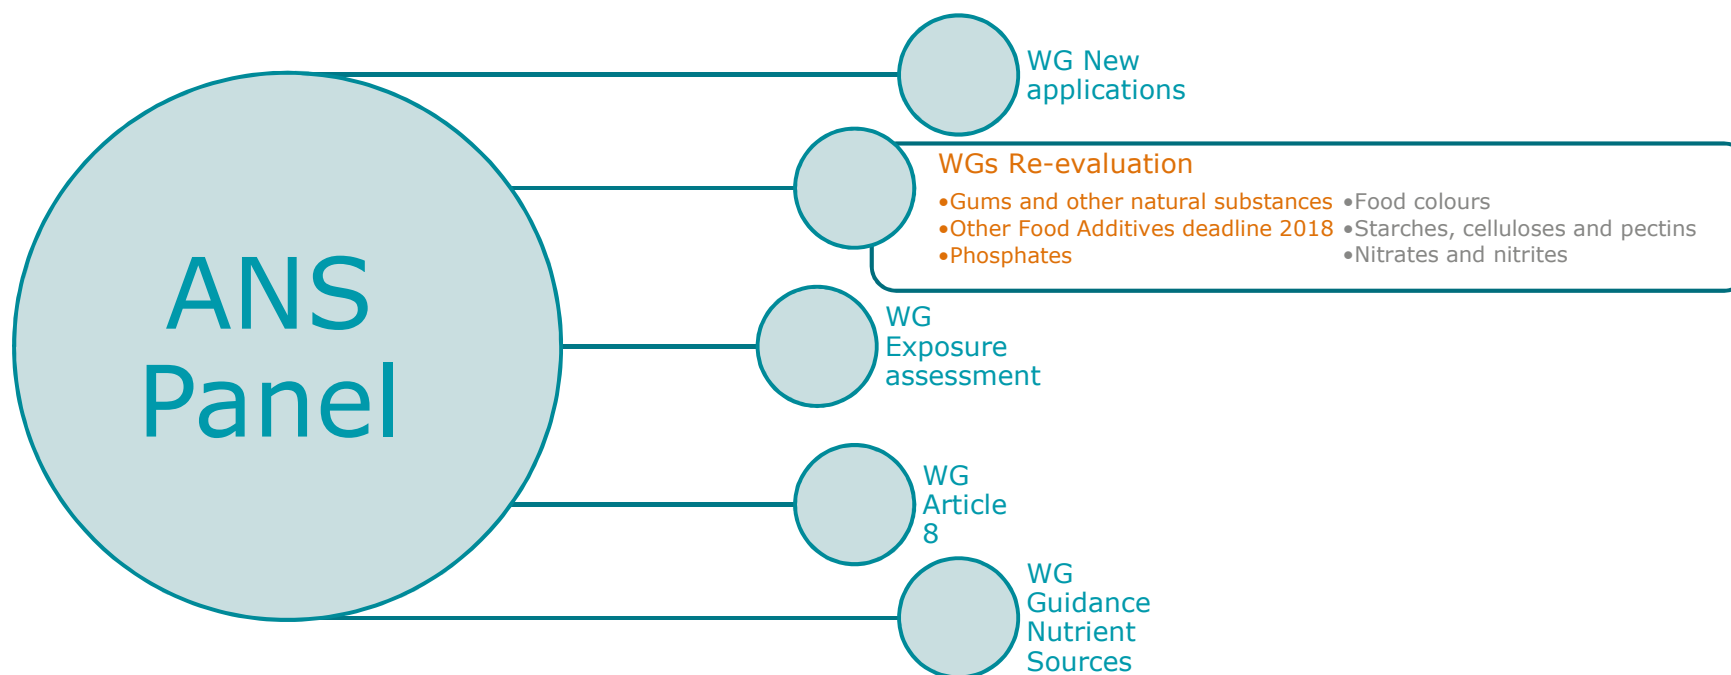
ANS Panel

WG New applications

WGs Re-evaluation

•Gums and other natural substances
•Other Food Additives deadline 2018
•Phosphates

•Food colours
•Starches, celluloses and pectins
•Nitrates and nitrites

WG Exposure assessment

WG Article 8

WG Guidance Nutrient Sources